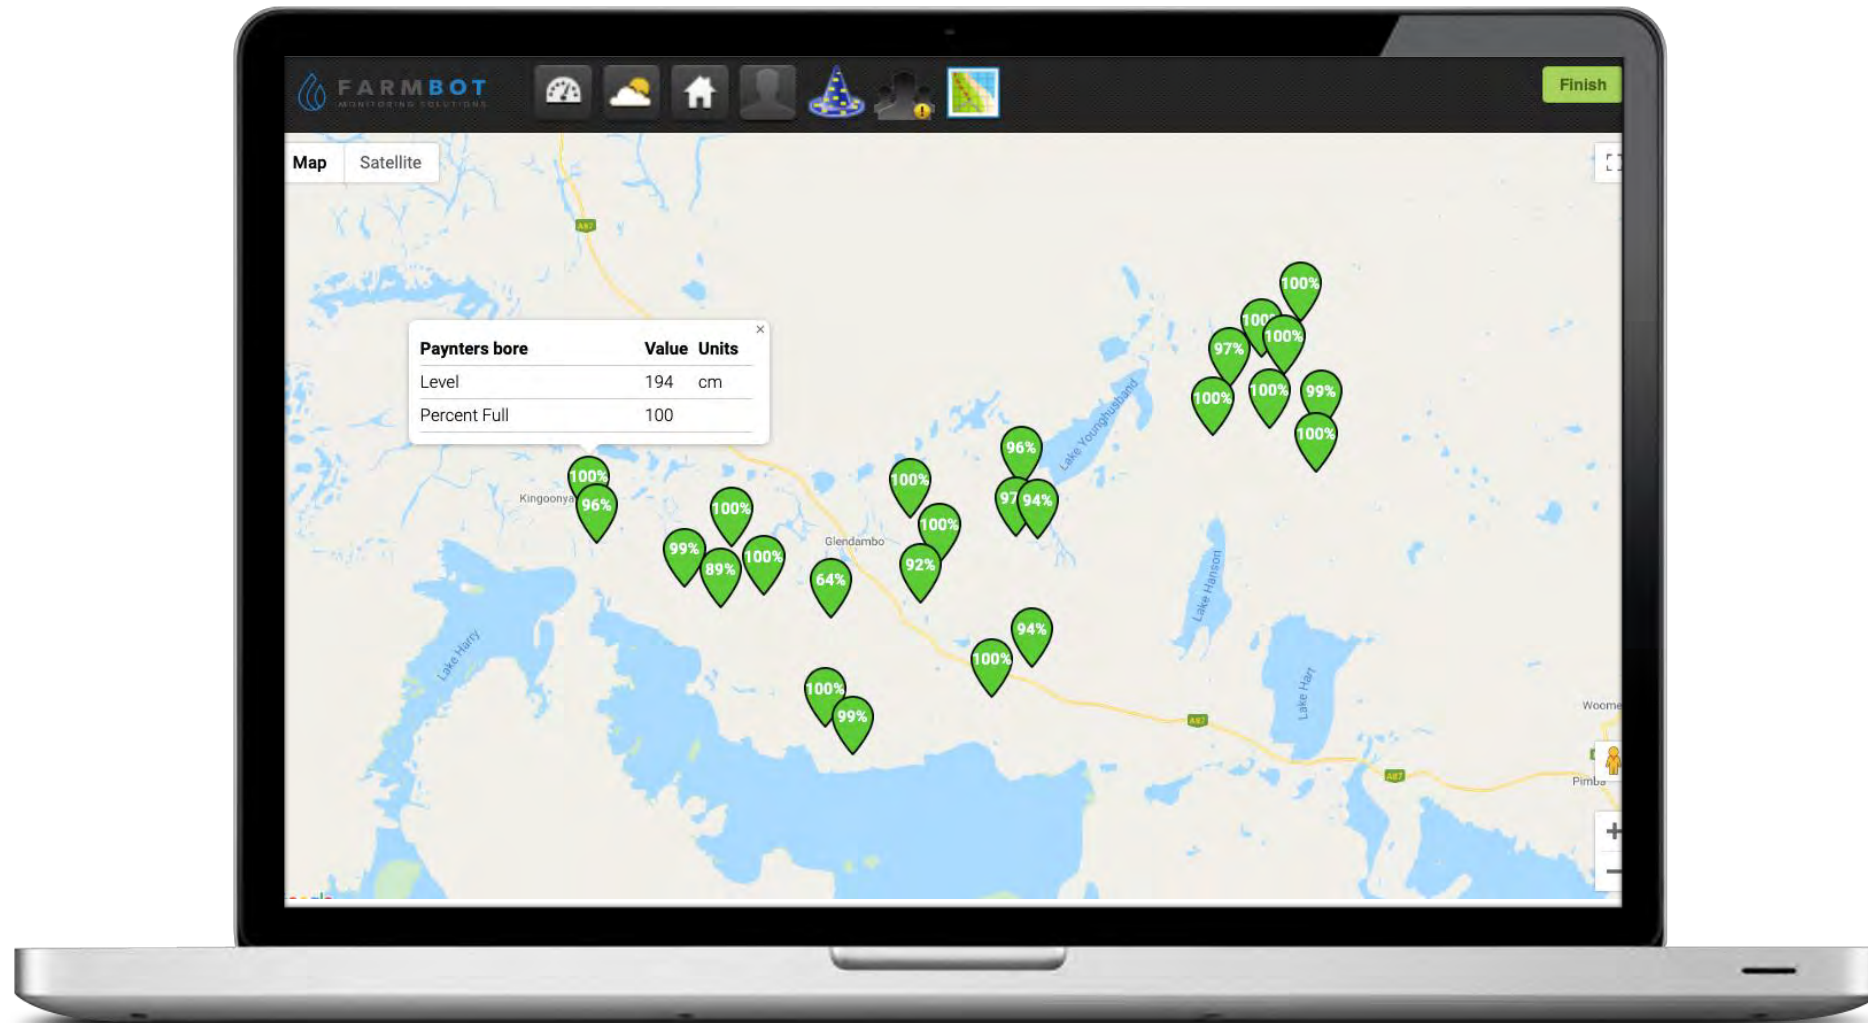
FARMBOT
MONITORING SOLUTIONS

Finish

Map | Satellite

| Paynters bore | Value | Units |
|---|---|---|
| Level | 194 | cm |
| Percent Full | 100 | |

100%
100%
100%
97%
100%
100%
99%
100%
96%
100%
96%
100%
97
94%
100%
99%
89%
100%
64%
92%
94%
100%
100%
99%

Kingoonya
Glendambo
Lake Younghusband
Lake Hanson
Lake Hart
Lake Harry
Woome
Pimba
A87
A87
A87